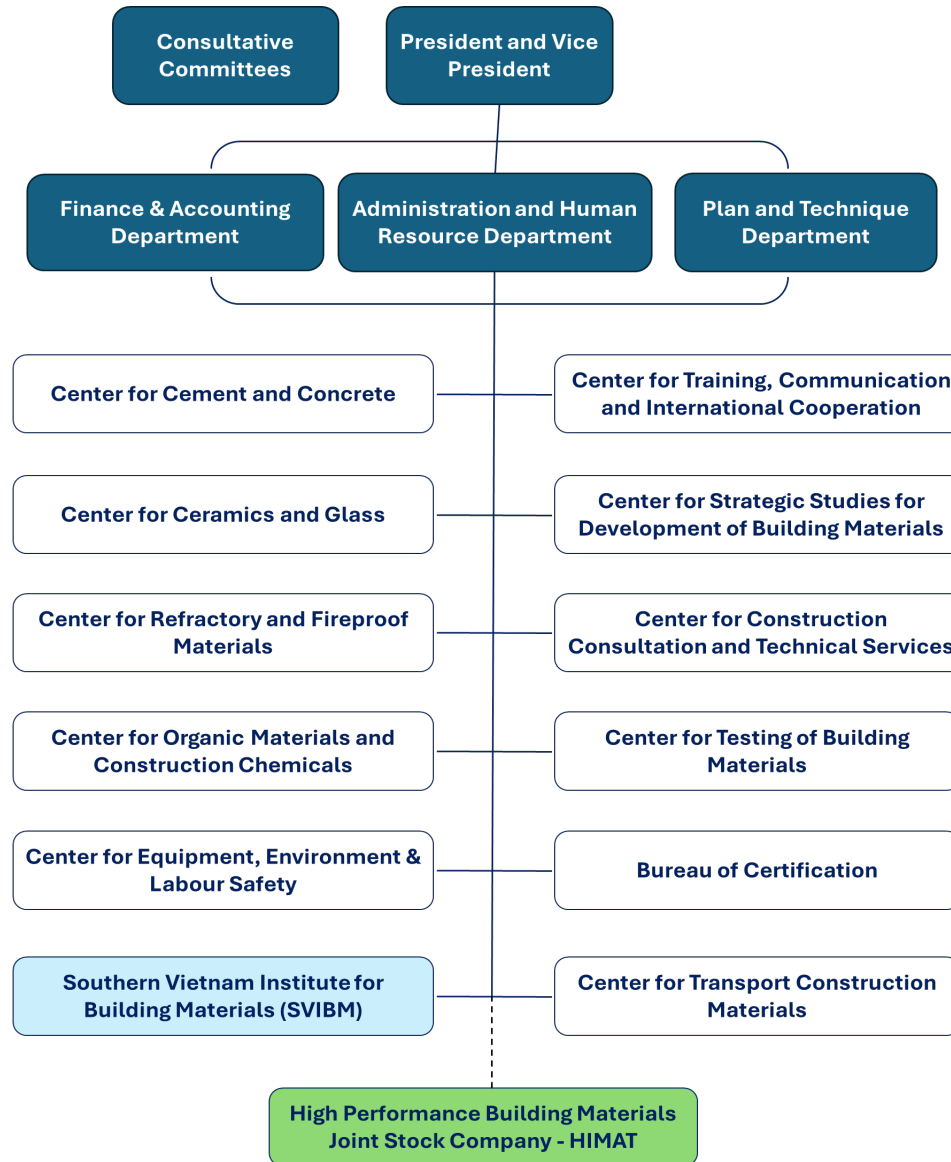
Consultative Committees

President and Vice President

Finance & Accounting Department

Administration and Human Resource Department

Plan and Technique Department

Center for Cement and Concrete

Center for Training, Communication and International Cooperation

Center for Ceramics and Glass

Center for Strategic Studies for Development of Building Materials

Center for Refractory and Fireproof Materials

Center for Construction Consultation and Technical Services

Center for Organic Materials and Construction Chemicals

Center for Testing of Building Materials

Center for Equipment, Environment & Labour Safety

Bureau of Certification

Southern Vietnam Institute for Building Materials (SVIBM)

Center for Transport Construction Materials

High Performance Building Materials Joint Stock Company - HIMAT